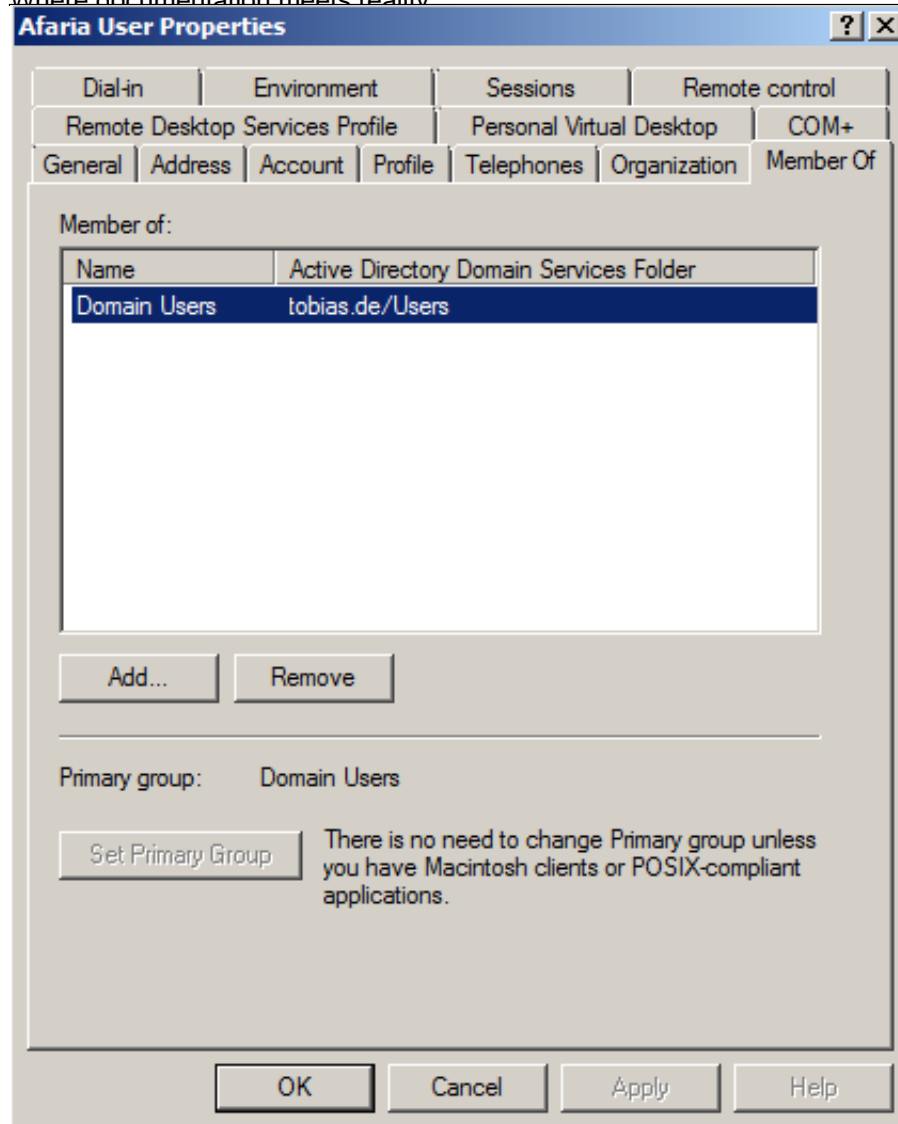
where documentation meets reality

Afaria User Properties

?
X

Dial-in | Environment | Sessions | Remote control
Remote Desktop Services Profile | Personal Virtual Desktop | COM+
General | Address | Account | Profile | Telephones | Organization | Member Of

Member of:

| Name | Active Directory Domain Services Folder |
|---|---|
| Domain Users | tobias.de/Users |

Add... Remove

Primary group: Domain Users

Set Primary Group

There is no need to change Primary group unless you have Macintosh clients or POSIX-compliant applications.

OK Cancel Apply Help